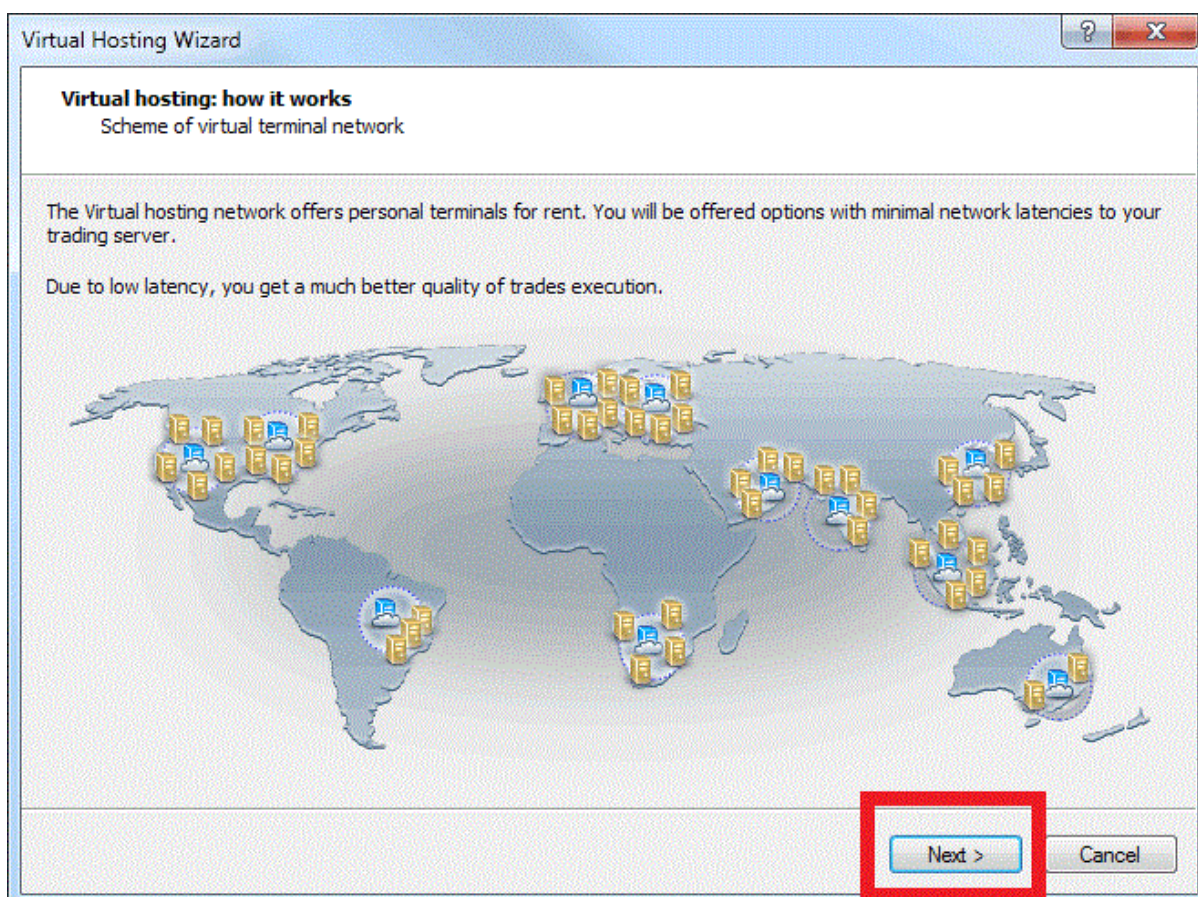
Virtual Hosting Wizard

?

X

**Virtual hosting: how it works**
Scheme of virtual terminal network

The Virtual hosting network offers personal terminals for rent. You will be offered options with minimal network latencies to your trading server.

Due to low latency, you get a much better quality of trades execution.

Next >

Cancel